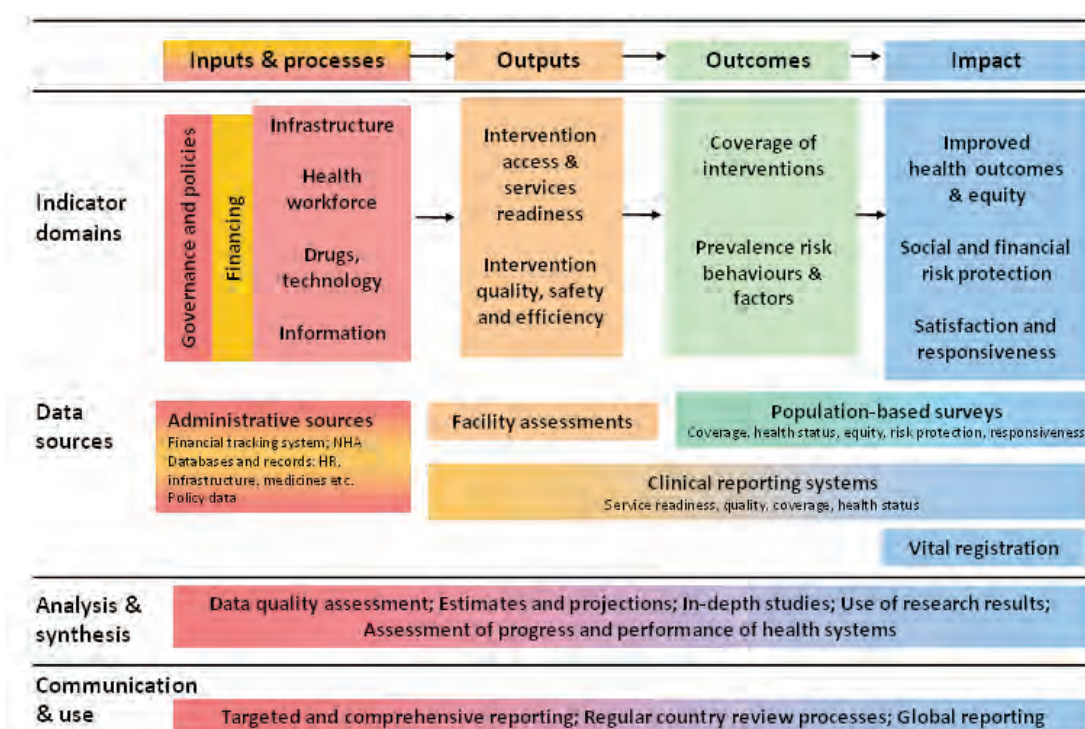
Inputs & processes

Outputs

Outcomes

Impact

Indicator domains

Governance and policies

Financing

Infrastructure

Health workforce

Drugs, technology

Information

Intervention access & services readiness

Intervention quality, safety and efficiency

Coverage of interventions

Prevalence risk behaviours & factors

Improved health outcomes & equity

Social and financial risk protection

Satisfaction and responsiveness

Data sources

Administrative sources
Financial tracking system; NHA
Databases and records: HR, infrastructure, medicines etc.
Policy data

Facility assessments

Population-based surveys
Coverage, health status, equity, risk protection, responsiveness

Clinical reporting systems
Service readiness, quality, coverage, health status

Vital registration

Analysis & synthesis

Data quality assessment; Estimates and projections; In-depth studies; Use of research results; Assessment of progress and performance of health systems

Communication & use

Targeted and comprehensive reporting; Regular country review processes; Global reporting